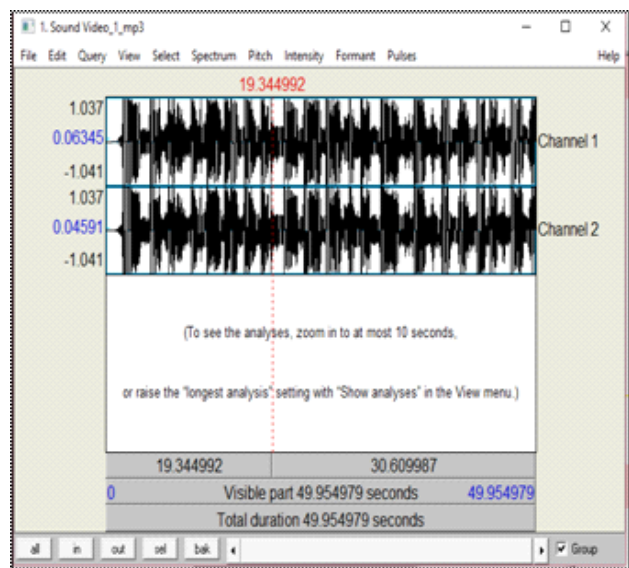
1. Sound Video_1_mp3

File Edit Query View Select Spectrum Pitch Intensity Formant Pulses Help

19.344992

1.037
0.06345
-1.041
1.037
0.04591
-1.041

Channel 1
Channel 2

(To see the analyses, zoom in to at most 10 seconds,

or raise the "longest analysis" setting with "Show analyses" in the View menu.)

| 19.344992 | 30.609987 |
|---|---|

0 Visible part 49.954979 seconds 49.954979

Total duration 49.954979 seconds

all in out sel bak Group